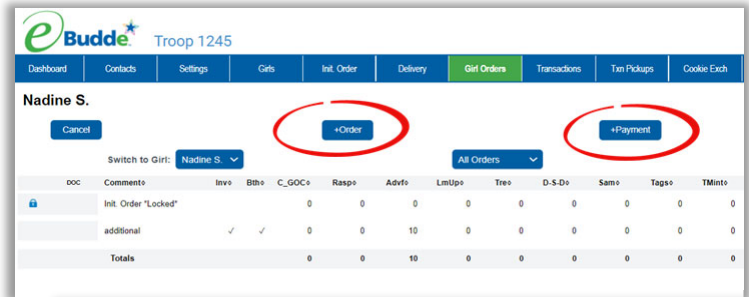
eBudde Troop 1245

Dashboard | Contacts | Settings | Girls | Init. Order | Delivery | Girl Orders | Transactions | Txn Pickups | Cookie Exch

Nadine S.

Cancel

+Order

+Payment

Switch to Girl: Nadine S.

All Orders

| DOC | Comment | Inv | Bth | C_GOC | Rasp | Advf | LmUp | Tre | D-S-D | Sam | Tags | TMint |
|---|---|---|---|---|---|---|---|---|---|---|---|---|
| | Init. Order "Locked" | | | 0 | 0 | 0 | 0 | 0 | 0 | 0 | 0 | 0 |
| | additional | ✓ | ✓ | 0 | 0 | 10 | 0 | 0 | 0 | 0 | 0 | 0 |
| | Totals | | | 0 | 0 | 10 | 0 | 0 | 0 | 0 | 0 | 0 |